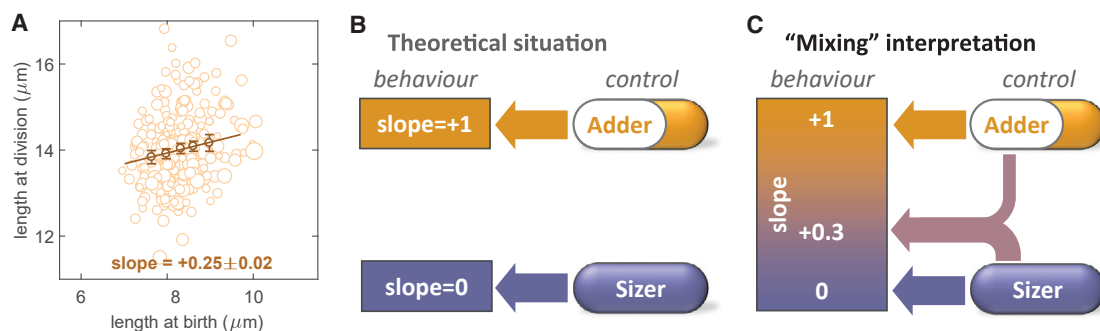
A

16

14

12

length at division ($\mu$m)

slope = +0.25$\pm$0.02

6 8 10

length at birth ($\mu$m)

B

Theoretical situation

behaviour

control

slope=+1

Adder

slope=0

Sizer

C

"Mixing" interpretation

behaviour

control

+1

Adder

slope

+0.3

0

Sizer